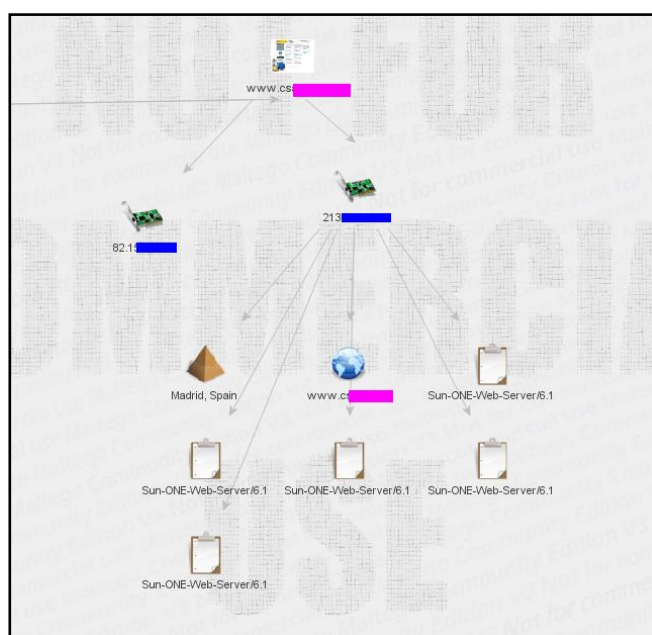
www.cs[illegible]

82.1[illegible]

213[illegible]

Madrid, Spain

www.cs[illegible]

Sun-ONE-Web-Server/6.1

Sun-ONE-Web-Server/6.1

Sun-ONE-Web-Server/6.1

Sun-ONE-Web-Server/6.1

Sun-ONE-Web-Server/6.1

NOT FOR COMMERCIAL USE

Maltego Community Edition V3 Not for commercial use